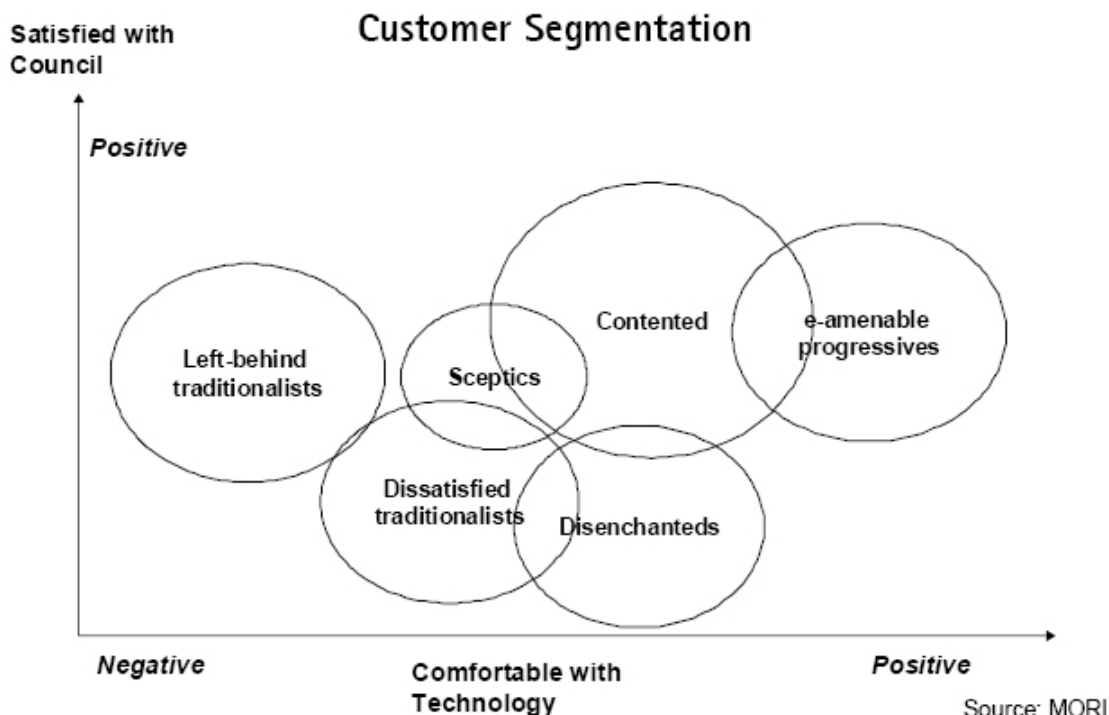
Customer Segmentation

Satisfied with Council

Positive

Contented

e-amenable progressives

Left-behind traditionalists

Sceptics

Dissatisfied traditionalists

Disenchanteds

Negative

Comfortable with Technology

Positive

Source: MORI